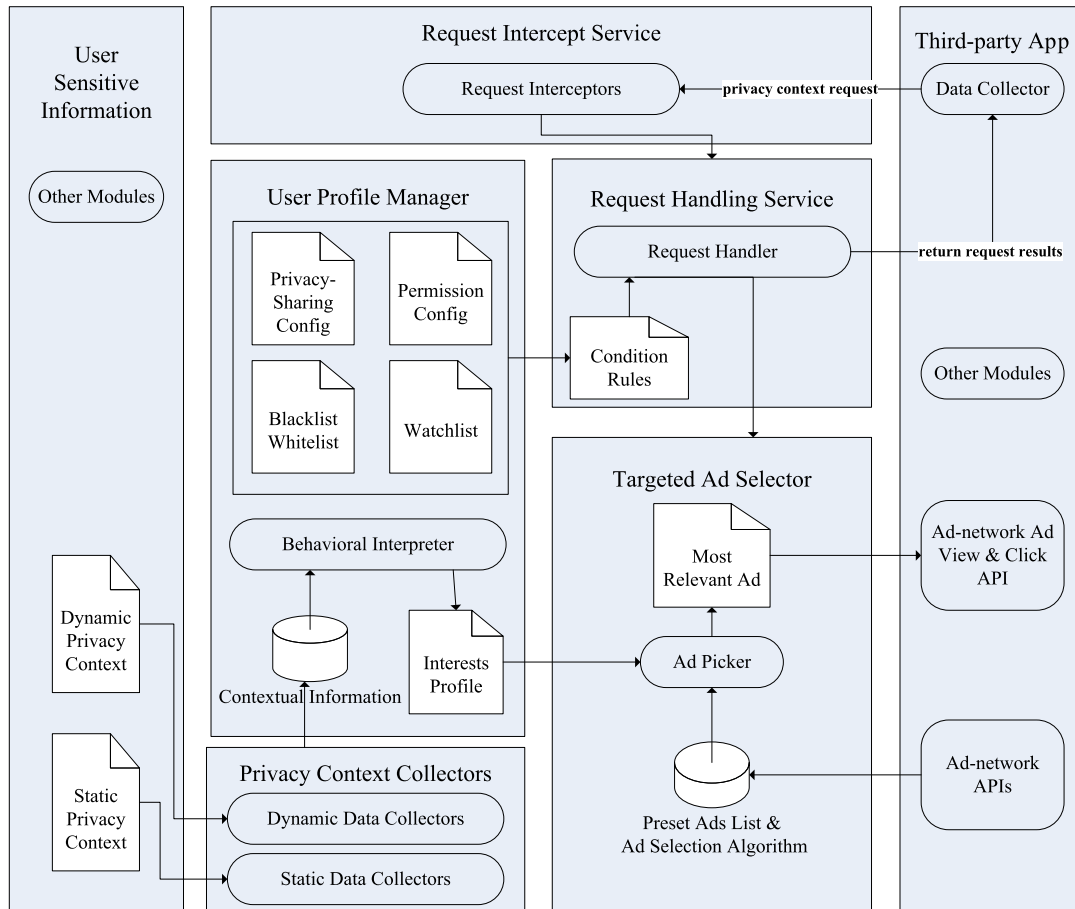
User Sensitive Information

Other Modules

Dynamic Privacy Context

Static Privacy Context

Request Intercept Service

Request Interceptors

privacy context request

Third-party App

Data Collector

User Profile Manager

Privacy-Sharing Config

Permission Config

Blacklist Whitelist

Watchlist

Behavioral Interpreter

Contextual Information

Interests Profile

Request Handling Service

Request Handler

return request results

Condition Rules

Other Modules

Targeted Ad Selector

Most Relevant Ad

Ad-network Ad View & Click API

Ad Picker

Preset Ads List & Ad Selection Algorithm

Ad-network APIs

Privacy Context Collectors

Dynamic Data Collectors

Static Data Collectors